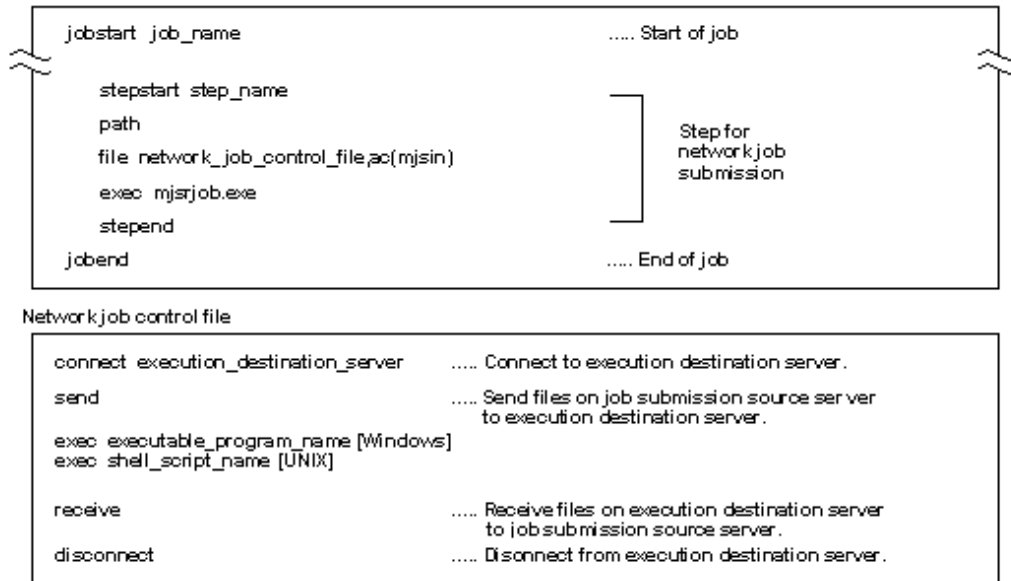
jobstart job_name ..... Start of job

stepstart step_name

path

file network_job_control_file,ac(mjsin)

exec mjsrjob.exe

stepend

Step for network job submission

jobend ..... End of job

Network job control file

connect execution_destination_server ..... Connect to execution destination server.

send ..... Send files on job submission source server to execution destination server.

exec executable_program_name [Windows]
exec shell_script_name [UNIX]

receive ..... Receive files on execution destination server to job submission source server.

disconnect ..... Disonnect from execution destination server.